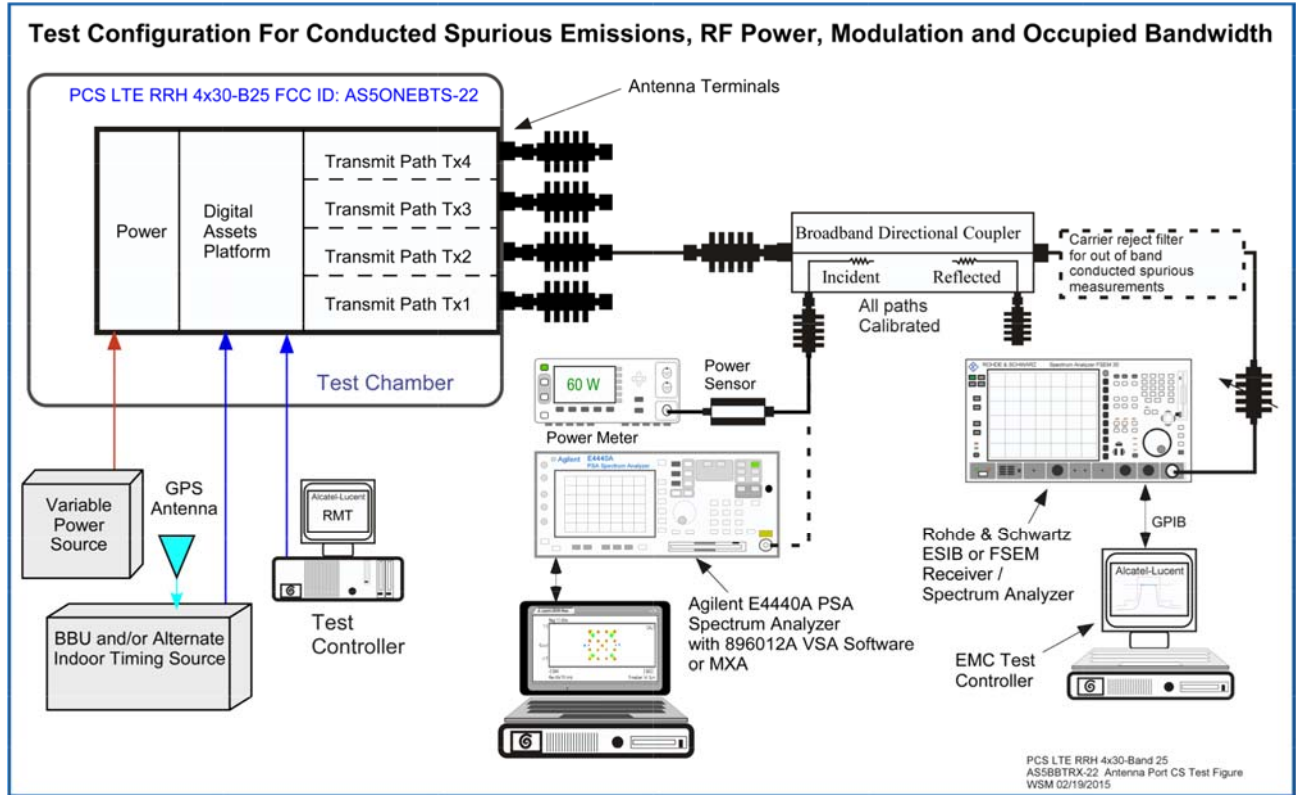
Test Configuration For Conducted Spurious Emissions, RF Power, Modulation and Occupied Bandwidth

PCS LTE RRH 4x30-B25 FCC ID: AS5ONEBTS-22

Antenna Terminals

Power

Digital Assets Platform

Transmit Path Tx4
Transmit Path Tx3
Transmit Path Tx2
Transmit Path Tx1

Test Chamber

Broadband Directional Coupler
Incident
Reflected
All paths Calibrated

Carrier reject filter for out of band conducted spurious measurements

60 W

Power Sensor

Power Meter

Agilent E4440A PSA Spectrum Analyzer

ROHDE & SCHWARZ Spectrum Analyzer FSEM 30

Variable Power Source

GPS Antenna

Alcatel-Lucent RMT

BBU and/or Alternate Indoor Timing Source

Test Controller

Agilent E4440A PSA Spectrum Analyzer with 896012A VSA Software or MXA

Rohde & Schwartz ESIB or FSEM Receiver / Spectrum Analyzer

GPIB

Alcatel-Lucent

EMC Test Controller

PCS LTE RRH 4x30-Band 25
AS5BBTRX-22 Antenna Port CS Test Figure
WSM 02/19/2015